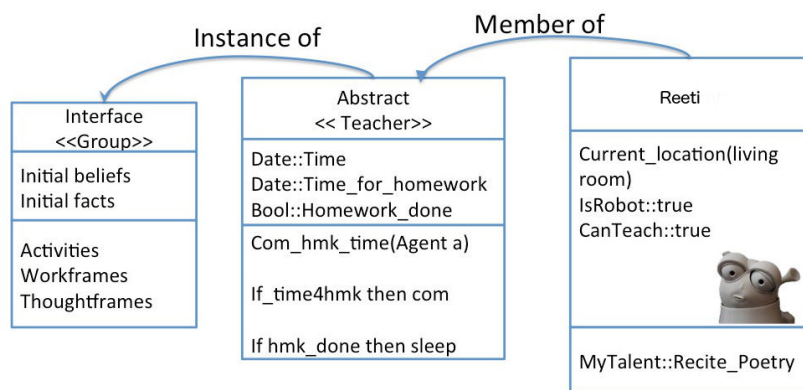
Instance of

Member of

Interface
<<Group>>

Initial beliefs
Initial facts

Activities
Workframes
Thoughtframes

Abstract
<< Teacher>>

Date::Time
Date::Time_for_homework
Bool::Homework_done

Com_hmk_time(Agent a)

If_time4hmk then com

If hmk_done then sleep

Reeti

Current_location(living room)
IsRobot::true
CanTeach::true

MyTalent::Recite_Poetry